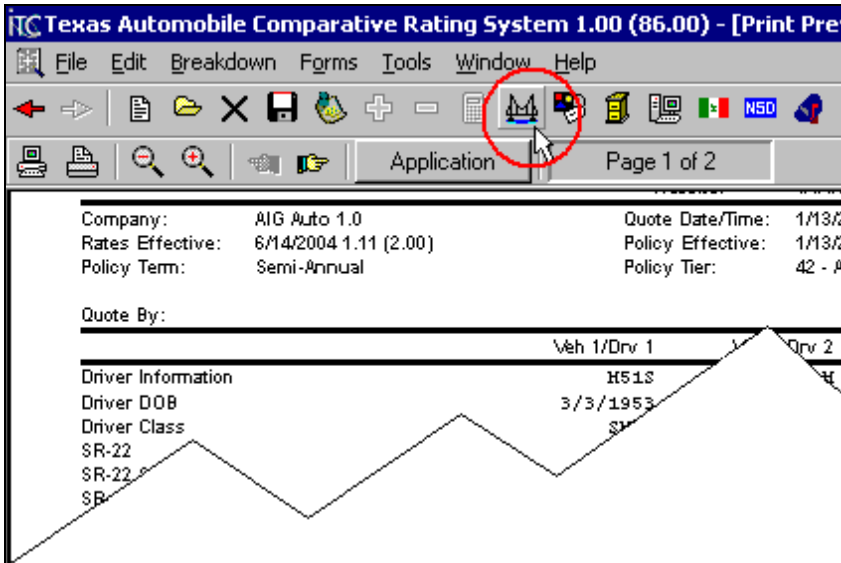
ITC Texas Automobile Comparative Rating System 1.00 (86.00) - [Print Prev

File Edit Breakdown Forms Tools Window Help

NSD

Application

Page 1 of 2

| Company: | AIG Auto 1.0 | Quote Date/Time: | 1/13/ |
|---|---|---|---|
| Rates Effective: | 6/14/2004 1.11 (2.00) | Policy Effective: | 1/13/ |
| Policy Term: | Semi-Annual | Policy Tier: | 42 - |

Quote By:

| | Veh 1/Drv 1 | Drv 2 |
|---|---|---|
| Driver Information | M51S | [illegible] |
| Driver DOB | 3/3/1953 | |
| Driver Class | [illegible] | |
| SR-22 | | |
| SR-22 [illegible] | | |
| SR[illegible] | | |